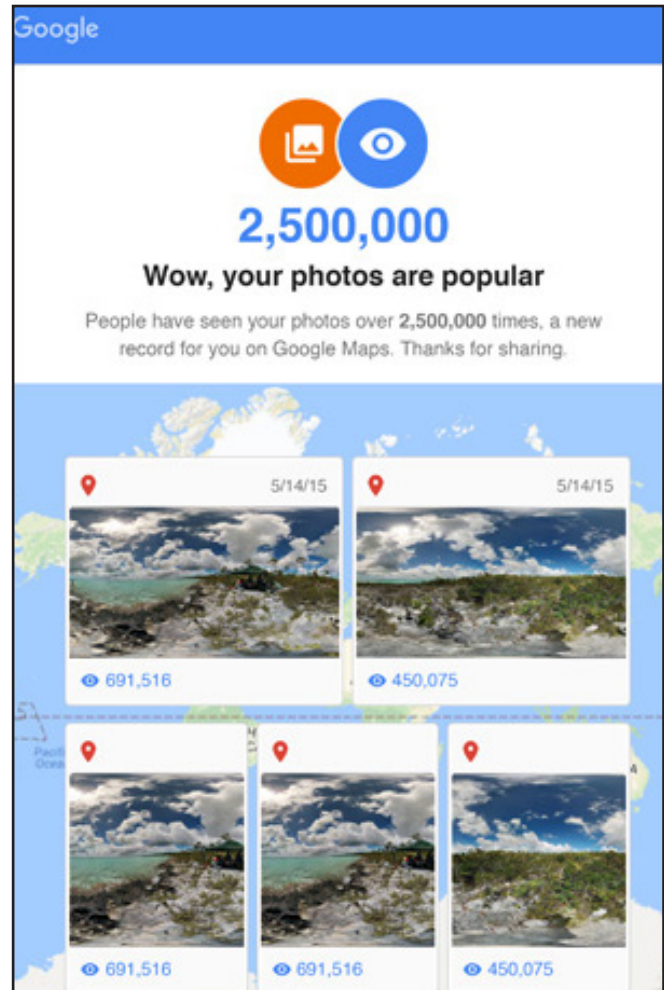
Google

2,500,000

Wow, your photos are popular

People have seen your photos over **2,500,000** times, a new record for you on Google Maps. Thanks for sharing.

5/14/15

691,516

5/14/15

450,075

Pacifi Ocea

A

691,516

691,516

450,075